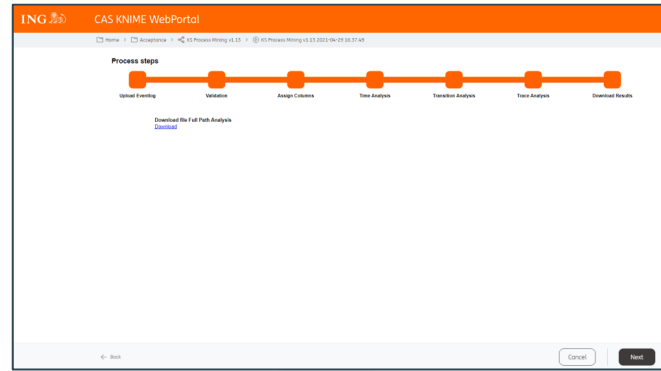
ING

CAS KNIME WebPortal

Home > Acceptance > KS Process Mining v1.13 > KS Process Mining v1.13 2021-04-29 10.37.49

Process steps

Upload Eventlog

Validation

Assign Columns

Time Analysis

Transition Analysis

Trace Analysis

Download Results

Download file Full Path Analysis
Download

← Back

Cancel

Next